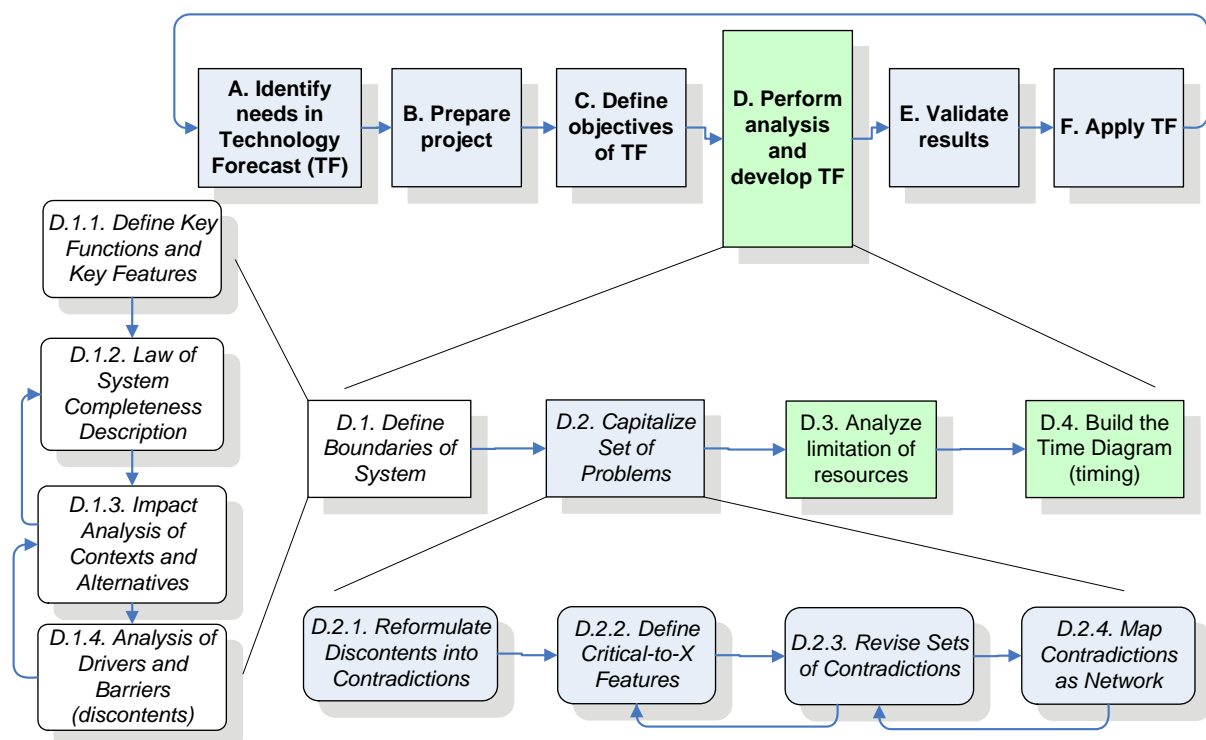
A. Identify needs in Technology Forecast (TF)

B. Prepare project

C. Define objectives of TF

D. Perform analysis and develop TF

E. Validate results

F. Apply TF

D.1.1. Define Key Functions and Key Features

D.1.2. Law of System Completeness Description

D.1.3. Impact Analysis of Contexts and Alternatives

D.1.4. Analysis of Drivers and Barriers (discontents)

D.1. Define Boundaries of System

D.2. Capitalize Set of Problems

D.3. Analyze limitation of resources

D.4. Build the Time Diagram (timing)

D.2.1. Reformulate Discontents into Contradictions

D.2.2. Define Critical-to-X Features

D.2.3. Revise Sets of Contradictions

D.2.4. Map Contradictions as Network